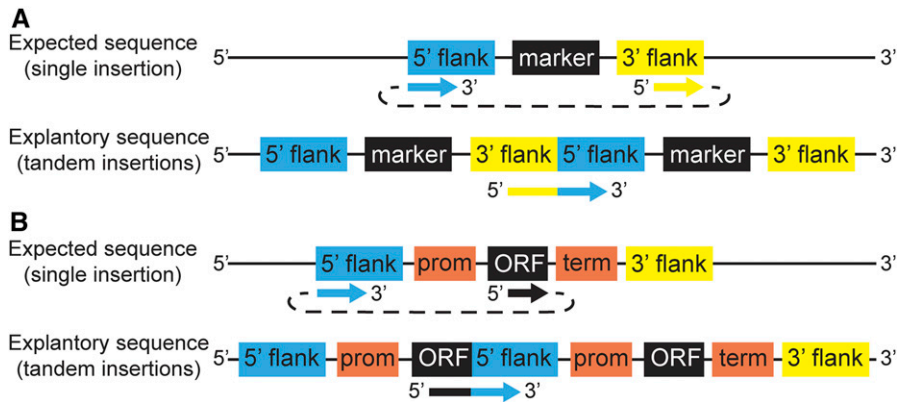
A

Expected sequence (single insertion)

5' 5' flank marker 3' flank 3'

3'

5'

Explantory sequence (tandem insertions)

5' 5' flank marker 3' flank 5' flank marker 3' flank 3'

5' 3'

B

Expected sequence (single insertion)

5' 5' flank prom ORF term 3' flank 3'

3'

5'

Explantory sequence (tandem insertions)

5' 5' flank prom ORF 5' flank prom ORF term 3' flank 3'

5' 3'